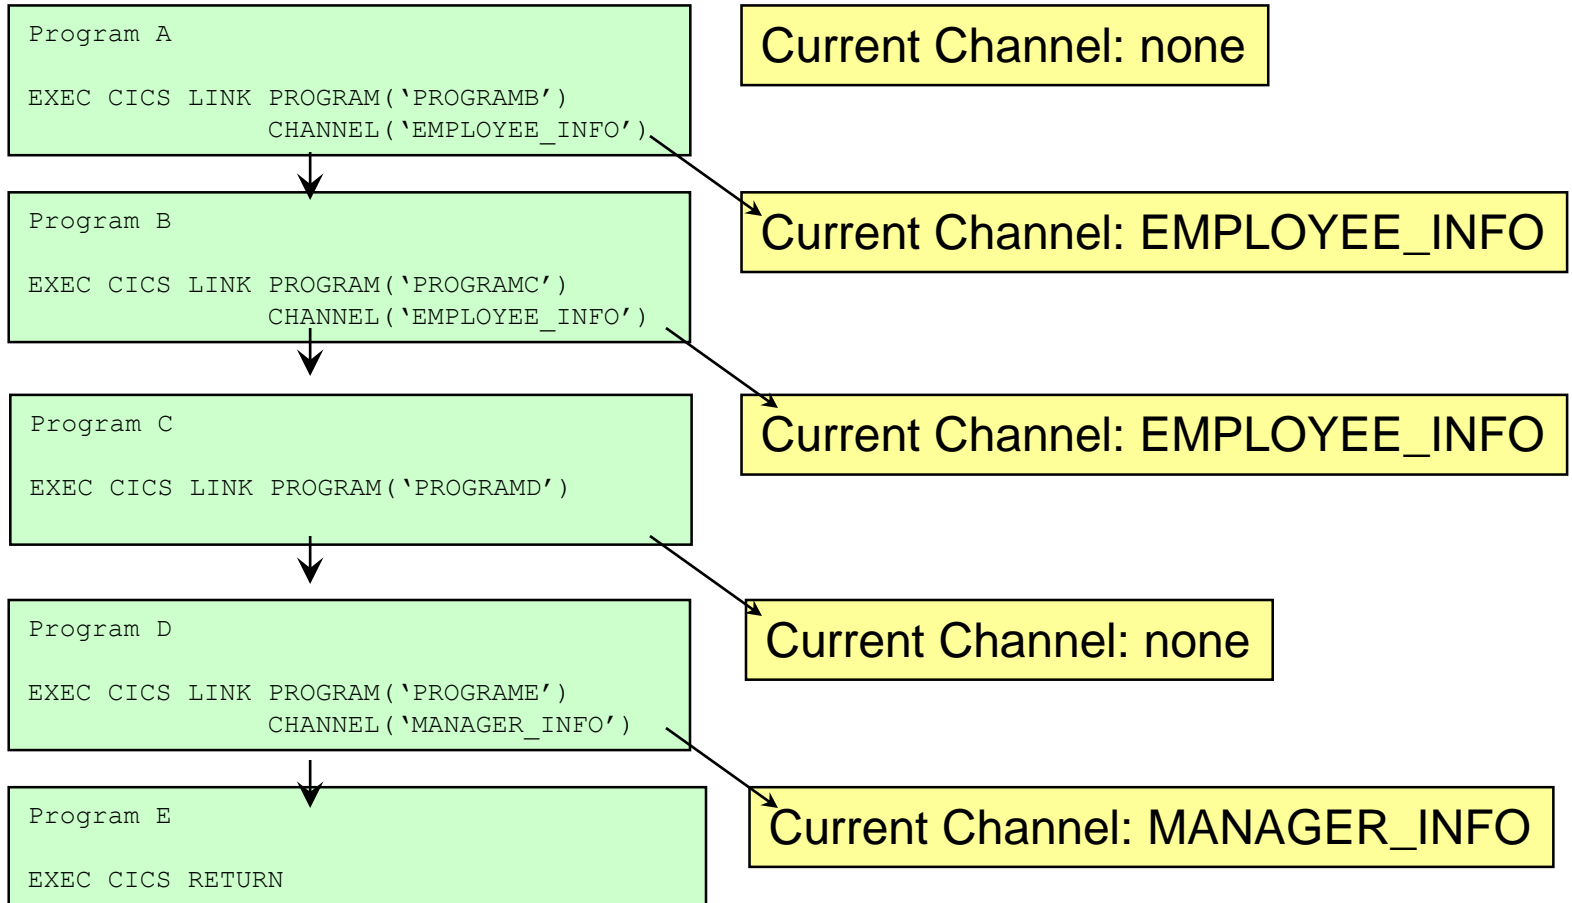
Program A

EXEC CICS LINK PROGRAM('PROGRAMB')
CHANNEL('EMPLOYEE_INFO')

Current Channel: none

Current Channel: EMPLOYEE_INFO

Program B

EXEC CICS LINK PROGRAM('PROGRAMC')
CHANNEL('EMPLOYEE_INFO')

Current Channel: EMPLOYEE_INFO

Program C

EXEC CICS LINK PROGRAM('PROGRAMD')

Current Channel: none

Program D

EXEC CICS LINK PROGRAM('PROGRAME')
CHANNEL('MANAGER_INFO')

Current Channel: MANAGER_INFO

Program E

EXEC CICS RETURN